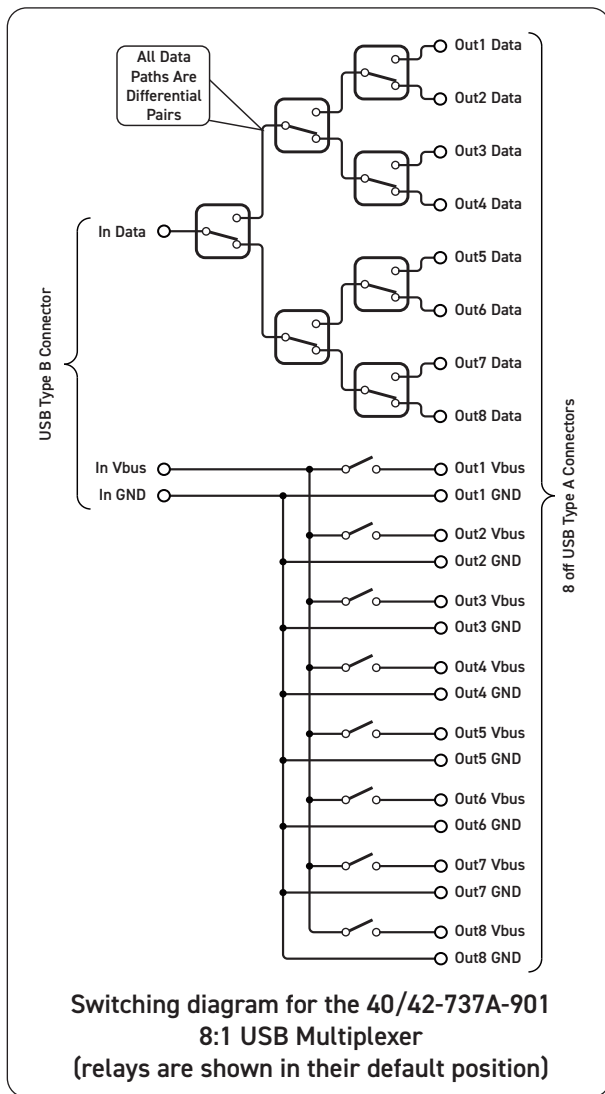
All Data Paths Are Differential Pairs

In Data

USB Type B Connector

Out1 Data
Out2 Data
Out3 Data
Out4 Data
Out5 Data
Out6 Data
Out7 Data
Out8 Data

In Vbus
In GND

Out1 Vbus
Out1 GND
Out2 Vbus
Out2 GND
Out3 Vbus
Out3 GND
Out4 Vbus
Out4 GND
Out5 Vbus
Out5 GND
Out6 Vbus
Out6 GND
Out7 Vbus
Out7 GND
Out8 Vbus
Out8 GND

8 off USB Type A Connectors

Switching diagram for the 40/42-737A-901
8:1 USB Multiplexer
(relays are shown in their default position)